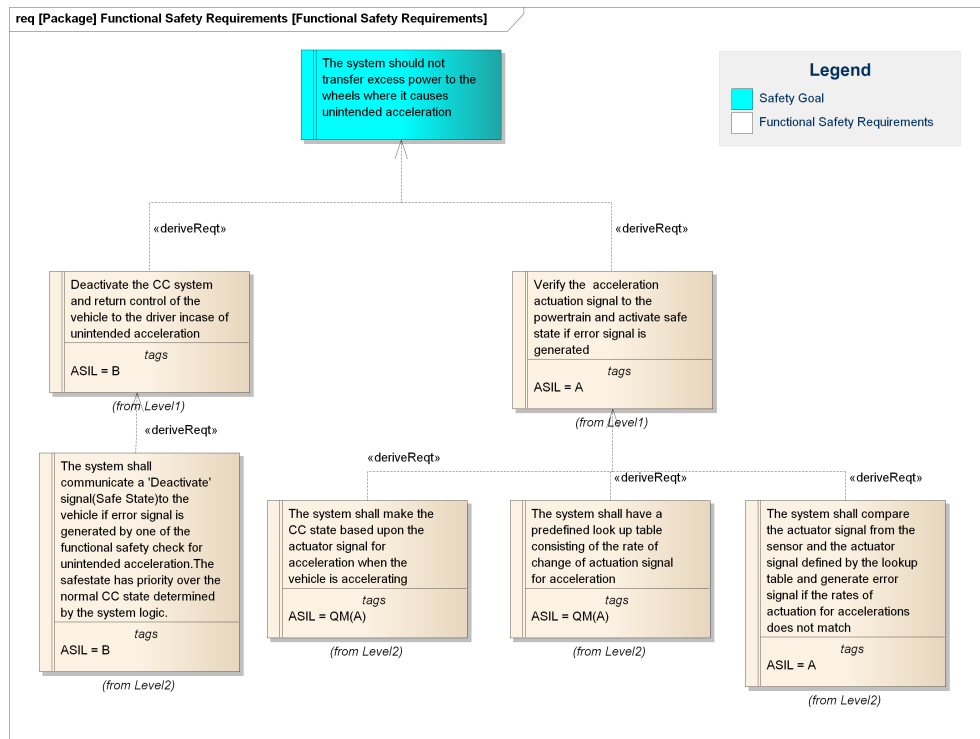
req [Package] Functional Safety Requirements [Functional Safety Requirements]

The system should not transfer excess power to the wheels where it causes unintended acceleration

Legend
Safety Goal
Functional Safety Requirements

«deriveReqt»

«deriveReqt»

Deactivate the CC system and return control of the vehicle to the driver incase of unintended acceleration
tags
ASIL = B
(from Level1)

Verify the acceleration actuation signal to the powertrain and activate safe state if error signal is generated
tags
ASIL = A
(from Level1)

«deriveReqt»

The system shall communicate a 'Deactivate' signal(Safe State)to the vehicle if error signal is generated by one of the functional safety check for unintended acceleration.The safestate has priority over the normal CC state determined by the system logic.
tags
ASIL = B
(from Level2)

«deriveReqt»

«deriveReqt»

«deriveReqt»

The system shall make the CC state based upon the actuator signal for acceleration when the vehicle is accelerating
tags
ASIL = QM(A)
(from Level2)

The system shall have a predefined look up table consisting of the rate of change of actuation signal for acceleration
tags
ASIL = QM(A)
(from Level2)

The system shall compare the actuator signal from the sensor and the actuator signal defined by the lookup table and generate error signal if the rates of actuation for accelerations does not match
tags
ASIL = A
(from Level2)